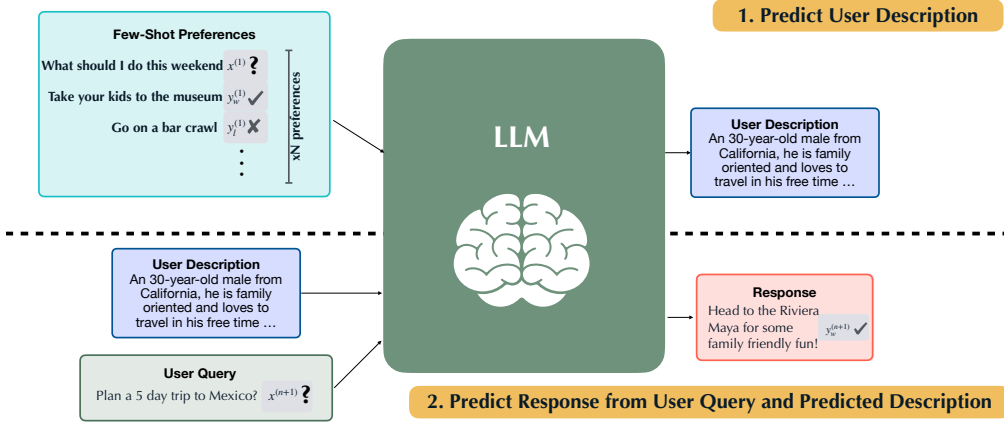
1. Predict User Description

Few-Shot Preferences

What should I do this weekend $x^{(1)}$ ?

Take your kids to the museum $y_w^{(1)}$ ✓

Go on a bar crawl $y_l^{(1)}$ ✗

xN preferences

LLM

User Description
An 30-year-old male from California, he is family oriented and loves to travel in his free time …

User Description
An 30-year-old male from California, he is family oriented and loves to travel in his free time …

User Query
Plan a 5 day trip to Mexico? $x^{(n+1)}$ ?

Response
Head to the Riviera Maya for some family friendly fun! $y_w^{(n+1)}$ ✓

2. Predict Response from User Query and Predicted Description